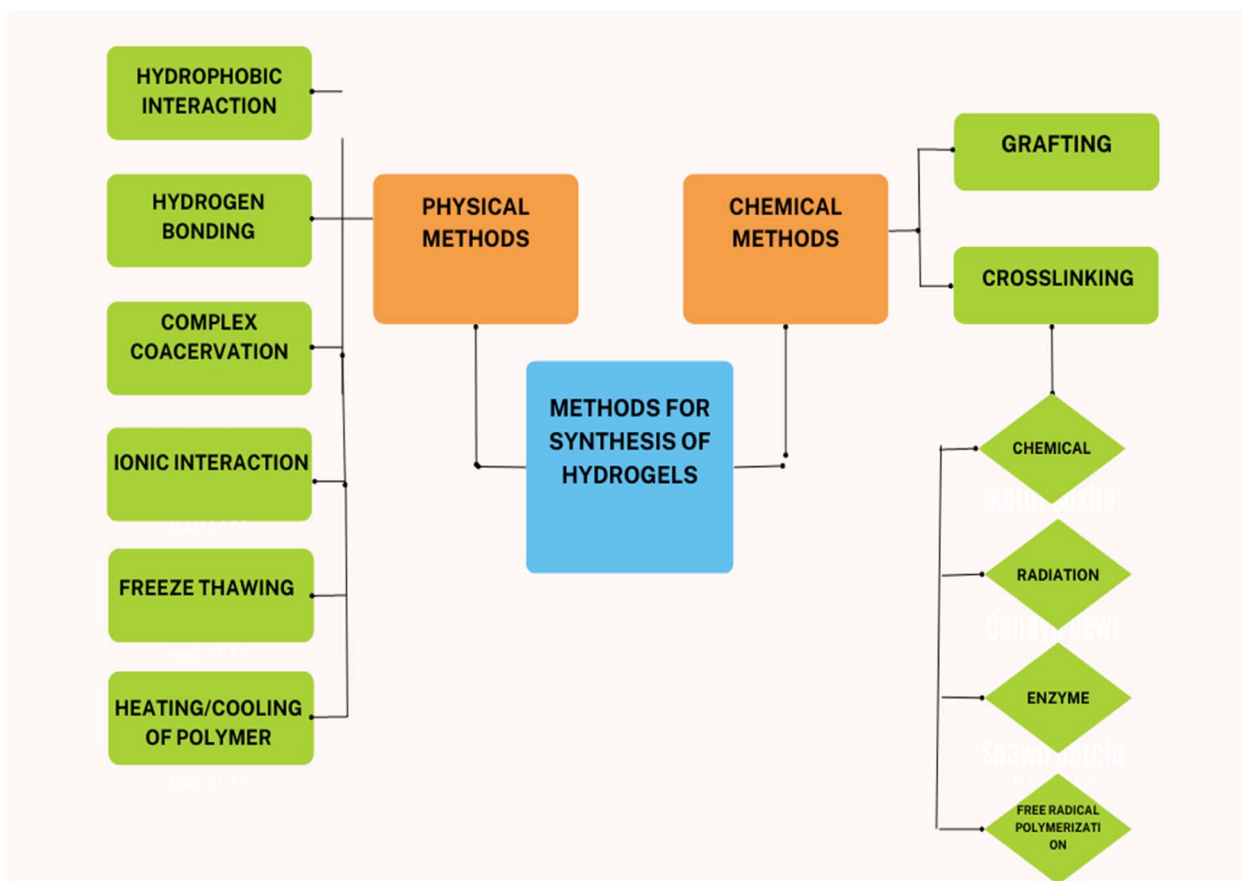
HYDROPHOBIC INTERACTION

HYDROGEN BONDING

COMPLEX COACERVATION

IONIC INTERACTION

FREEZE THAWING

HEATING/COOLING OF POLYMER

PHYSICAL METHODS

METHODS FOR SYNTHESIS OF HYDROGELS

CHEMICAL METHODS

GRAFTING

CROSSLINKING

CHEMICAL

Keith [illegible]

RADIATION

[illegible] Dewi

ENZYME

Shawn Garcia

FREE RADICAL POLYMERIZATI ON